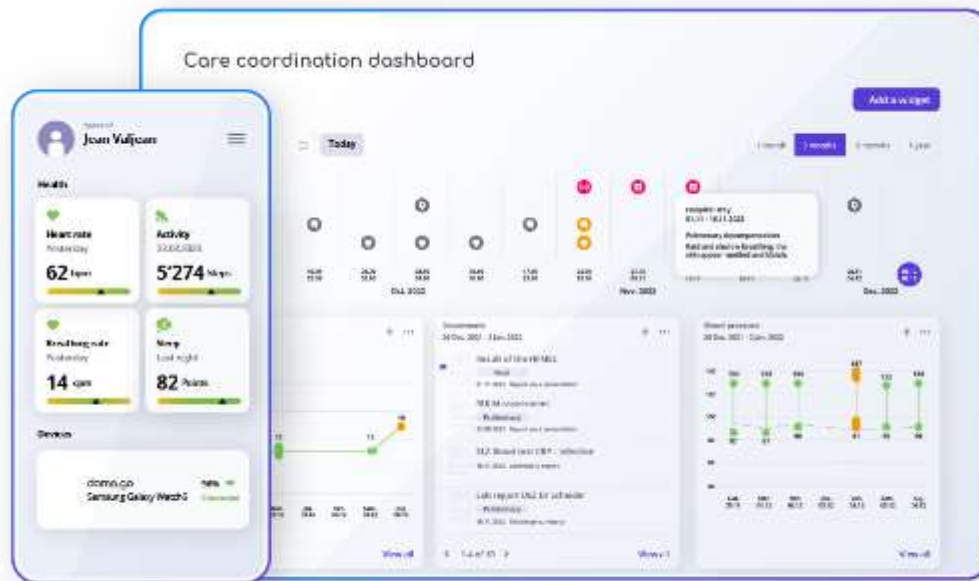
Care coordination dashboard

Add a widget

Today

1 month 3 months 6 months 1 year

Oct. 2022

Nov. 2022

Dec. 2022

Pulmonary decompensation

Documents

Result of the HI MEL

Blood pressure

View all

View all

View all

Jean Valjean

Health

Heart rate
Yesterday
62 bpm

Activity
62 bpm
5'274 Steps

Breathing rate
Yesterday
14 rpm

Sleep
Last night
82 Points

Devices

domo.co
Samsung Galaxy Watch5
Connected